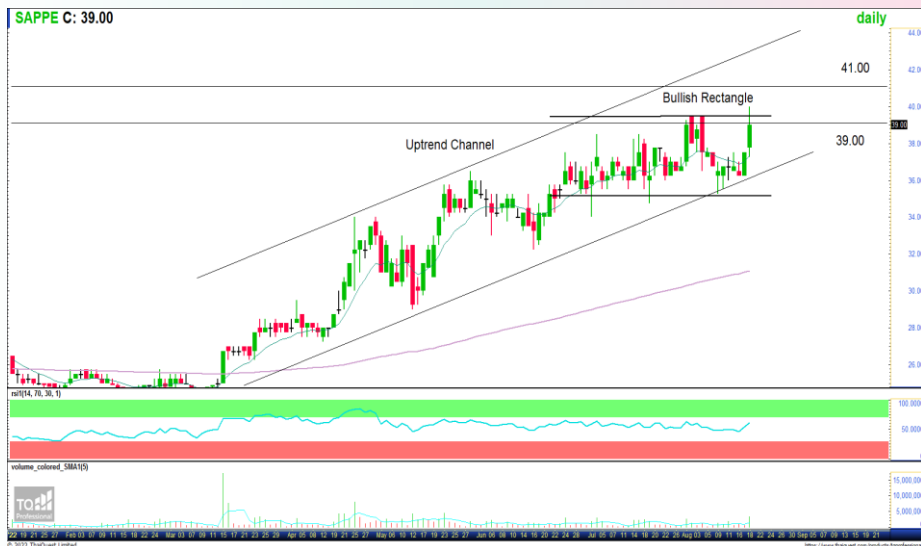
SAPPE C: 39.00

daily

41.00

Bullish Rectangle

39.00

Uptrend Channel

44.00
42.00
40.00
39.00
38.00
36.00
34.00
32.00
30.00
28.00
26.00

rsi1(14, 70, 30, 1)

100.000
50.000
0.000

volume_colored_SMA1(5)

15,000,000
10,000,000
5,000,000

TQ Professional

Feb 03 07 09 11 15 17 21 23 Mar 03 07 09 11 15 17 21 23 25 29 31 Apr 05 07 11 19 21 25 27 May 06 10 12 17 19 23 25 27 31 Jun 06 08 10 14 16 20 22 24 28 30 Jul 05 07 11 14 18 20 22 26 28 Aug 03 05 09 11 15 17 19 22 24 26 30 Sep 05 07 09 13 15 19 21

© 2022 TheQuest Limited